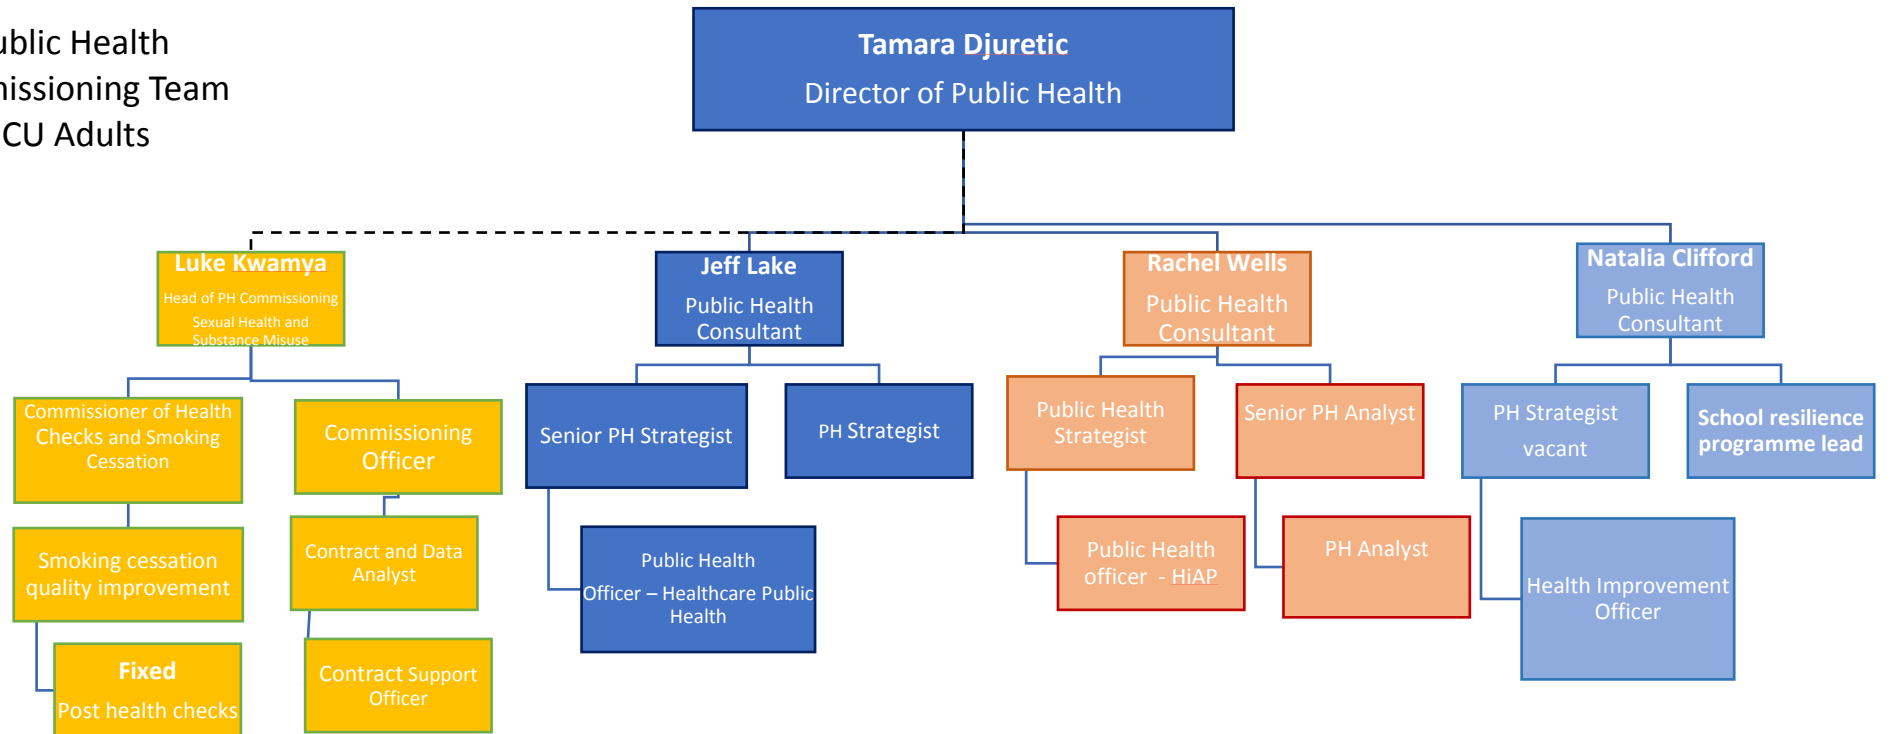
ublic Health
nissioning Team
CU Adults

Tamara Djuretic
Director of Public Health

Luke Kwamya
Head of PH Commissioning
Sexual Health and Substance Misuse

Commissioner of Health Checks and Smoking Cessation

Smoking cessation quality improvement

Fixed
Post health checks

Commissioning Officer

Contract and Data Analyst

Contract Support Officer

Jeff Lake
Public Health Consultant

Senior PH Strategist

PH Strategist

Public Health Officer – Healthcare Public Health

Rachel Wells
Public Health Consultant

Public Health Strategist

Senior PH Analyst

Public Health officer - HiAP

PH Analyst

Natalia Clifford
Public Health Consultant

PH Strategist
vacant

School resilience programme lead

Health Improvement Officer